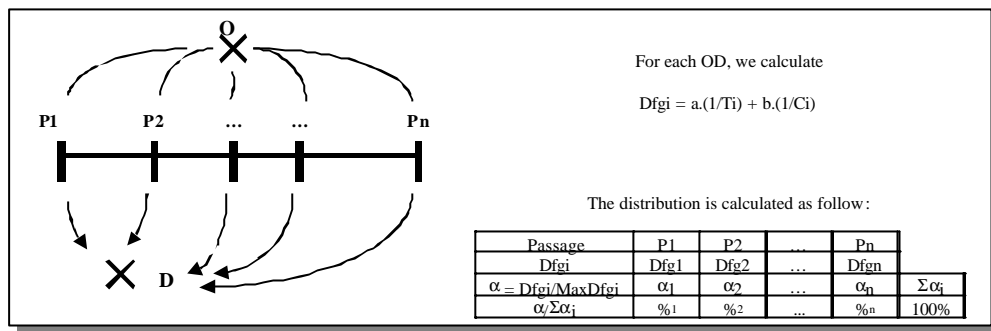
O

P1 P2 … … Pn

D

For each OD, we calculate

Dfgi = a.(1/Ti) + b.(1/Ci)

The distribution is calculated as follow:

| Passage | P1 | P2 | … | Pn | |
|---|---|---|---|---|---|
| Dfgi | Dfg1 | Dfg2 | … | Dfgn | |
| $\alpha$ = Dfgi/MaxDfgi | $\alpha_1$ | $\alpha_2$ | … | $\alpha_n$ | $\Sigma\alpha_i$ |
| $\alpha/\Sigma\alpha_i$ | %1 | %2 | ... | %n | 100% |